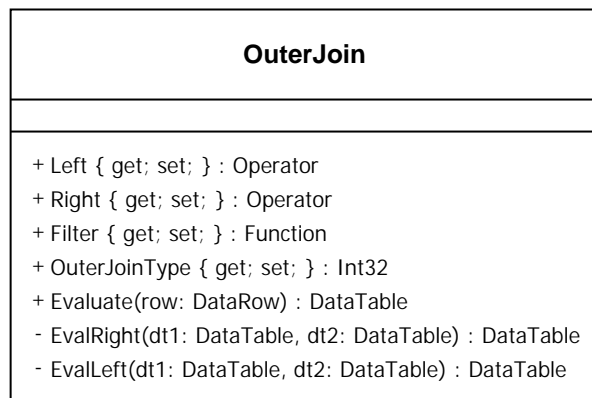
OuterJoin

+ Left { get; set; } : Operator
+ Right { get; set; } : Operator
+ Filter { get; set; } : Function
+ OuterJoinType { get; set; } : Int32
+ Evaluate(row: DataRow) : DataTable
- EvalRight(dt1: DataTable, dt2: DataTable) : DataTable
- EvalLeft(dt1: DataTable, dt2: DataTable) : DataTable